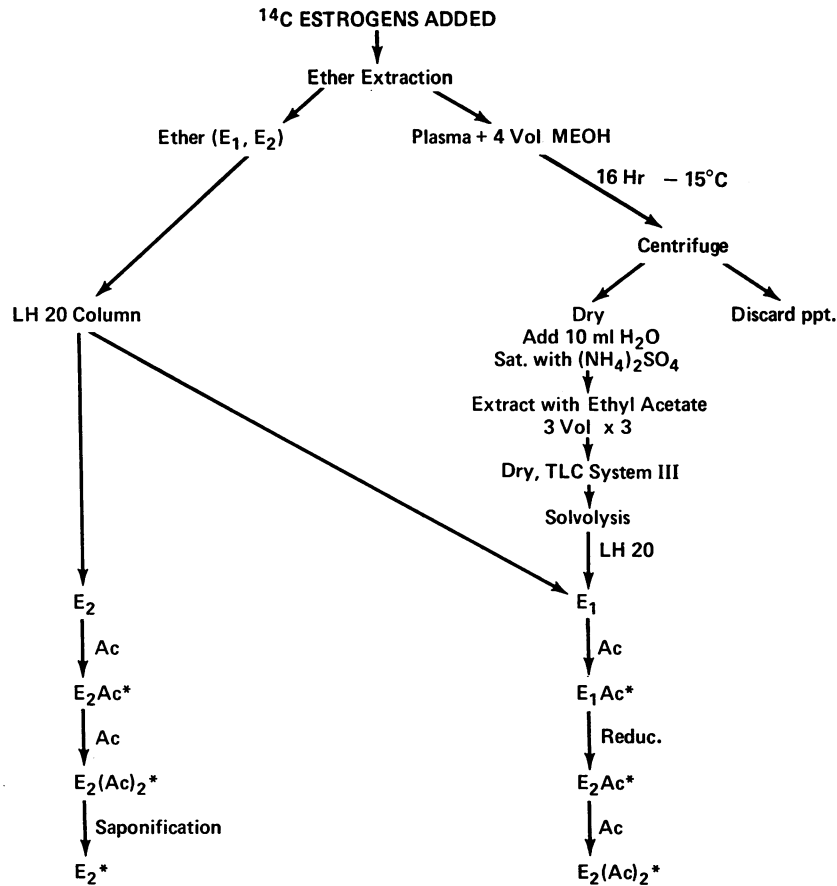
$^{14}C$ ESTROGENS ADDED

Ether Extraction

Ether ($E_1$, $E_2$)

Plasma + 4 Vol MEOH

16 Hr − 15°C

Centrifuge

LH 20 Column

Dry
Add 10 ml $H_2O$
Sat. with $(NH_4)_2SO_4$

Discard ppt.

Extract with Ethyl Acetate
3 Vol x 3

Dry, TLC System III

Solvolysis

LH 20

$E_2$

Ac

$E_2Ac^*$

Ac

$E_2(Ac)_2^*$

Saponification

$E_2^*$

$E_1$

Ac

$E_1Ac^*$

Reduc.

$E_2Ac^*$

Ac

$E_2(Ac)_2^*$